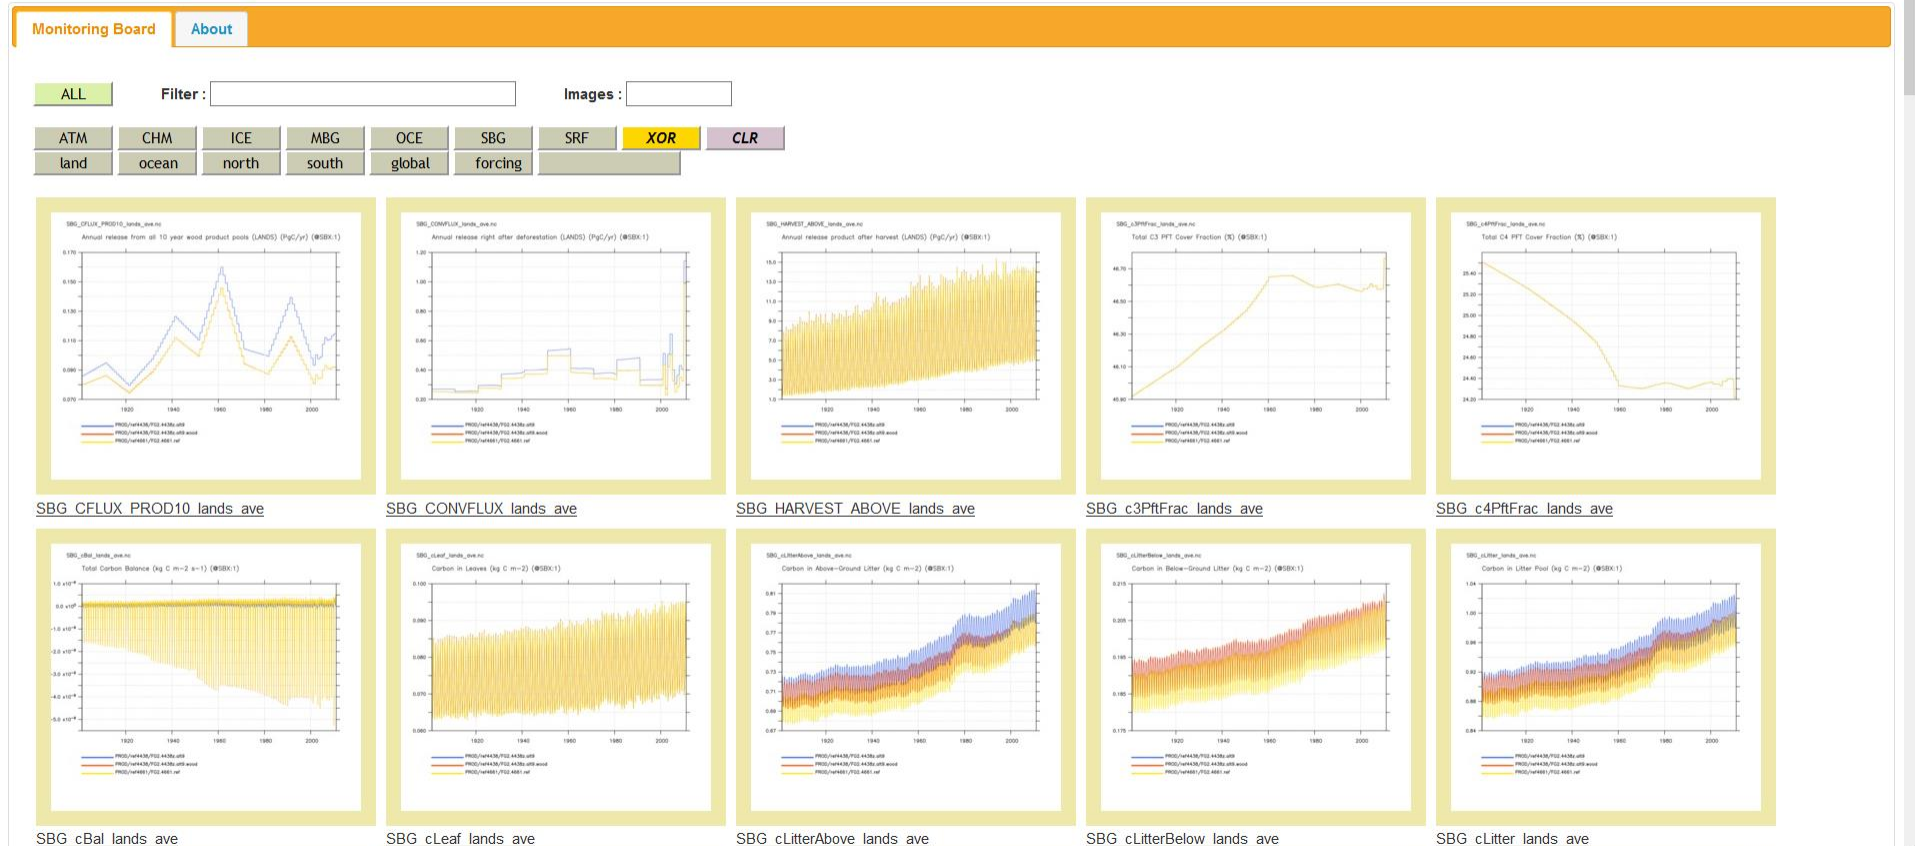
Monitoring Board About

ALL Filter : Images :

| ATM | CHM | ICE | MBG | OCE | SBG | SRF | XOR | CLR |
|---|---|---|---|---|---|---|---|---|
| land | ocean | north | south | global | forcing | | | |

SBG_CFLUX_PROD10_lands_ave.nc
Annual release from all 10 year wood product pools (LANDS) (PgC/yr) (@SBX:1)

SBG_CFLUX_PROD10_lands_ave

SBG_CONVFLUX_lands_ave.nc
Annual release right after deforestation (LANDS) (PgC/yr) (@SBX:1)

SBG_CONVFLUX_lands_ave

SBG_HARVEST_ABOVE_lands_ave.nc
Annual release product after harvest (LANDS) (PgC/yr) (@SBX:1)

SBG_HARVEST_ABOVE_lands_ave

SBG_c3PftFrac_lands_ave.nc
Total C3 PFT Cover Fraction (%) (@SBX:1)

SBG_c3PftFrac_lands_ave

SBG_c4PftFrac_lands_ave.nc
Total C4 PFT Cover Fraction (%) (@SBX:1)

SBG_c4PftFrac_lands_ave

SBG_cBal_lands_ave.nc
Total Carbon Balance (kg C m−2 s−1) (@SBX:1)

SBG_cBal_lands_ave

SBG_cLeaf_lands_ave.nc
Carbon in Leaves (kg C m−2) (@SBX:1)

SBG_cLeaf_lands_ave

SBG_cLitterAbove_lands_ave.nc
Carbon in Above-Ground Litter (kg C m−2) (@SBX:1)

SBG_cLitterAbove_lands_ave

SBG_cLitterBelow_lands_ave.nc
Carbon in Below-Ground Litter (kg C m−2) (@SBX:1)

SBG_cLitterBelow_lands_ave

SBG_cLitter_lands_ave.nc
Carbon in Litter Pool (kg C m−2) (@SBX:1)

SBG_cLitter_lands_ave